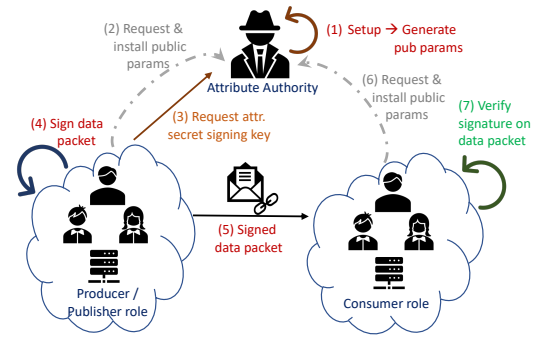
(2) Request & install public params

Attribute Authority

(1) Setup → Generate pub params

(6) Request & install public params

(4) Sign data packet

(3) Request attr. secret signing key

(7) Verify signature on data packet

(5) Signed data packet

Producer / Publisher role

Consumer role